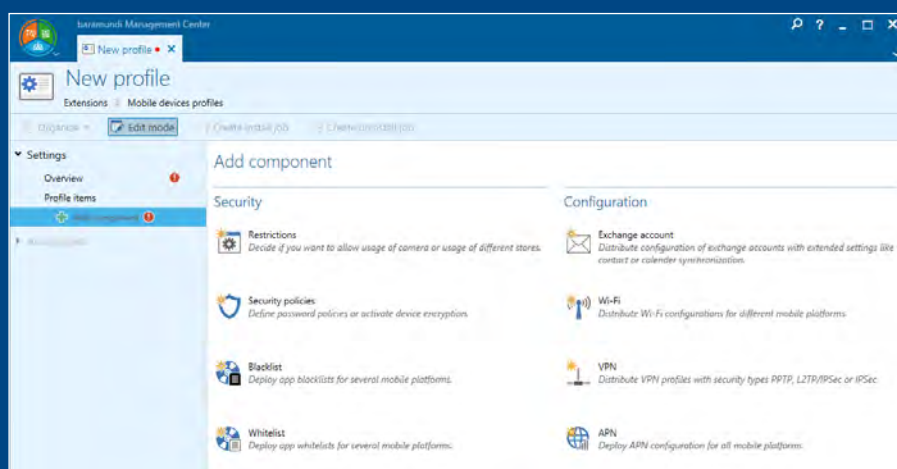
baramundi Management Center

New profile •

New profile

Extensions | Mobile devices profiles

Organize | Edit mode | Create install job | Create uninstall job

Settings

Overview

Profile items

Add component

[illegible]

Add component

Security

Restrictions
Decide if you want to allow usage of camera or usage of different stores.

Security policies
Define password policies or activate device encryption.

Blacklist
Deploy app blacklists for several mobile platforms.

Whitelist
Deploy app whitelists for several mobile platforms.

Configuration

Exchange account
Distribute configuration of exchange accounts with extended settings like contact or calender synchronization.

Wi-Fi
Distribute Wi-Fi configurations for different mobile platforms.

VPN
Distribute VPN profiles with security types PPTP, L2TP/IPSec or IPSec.

APN
Deploy APN configuration for all mobile platforms.